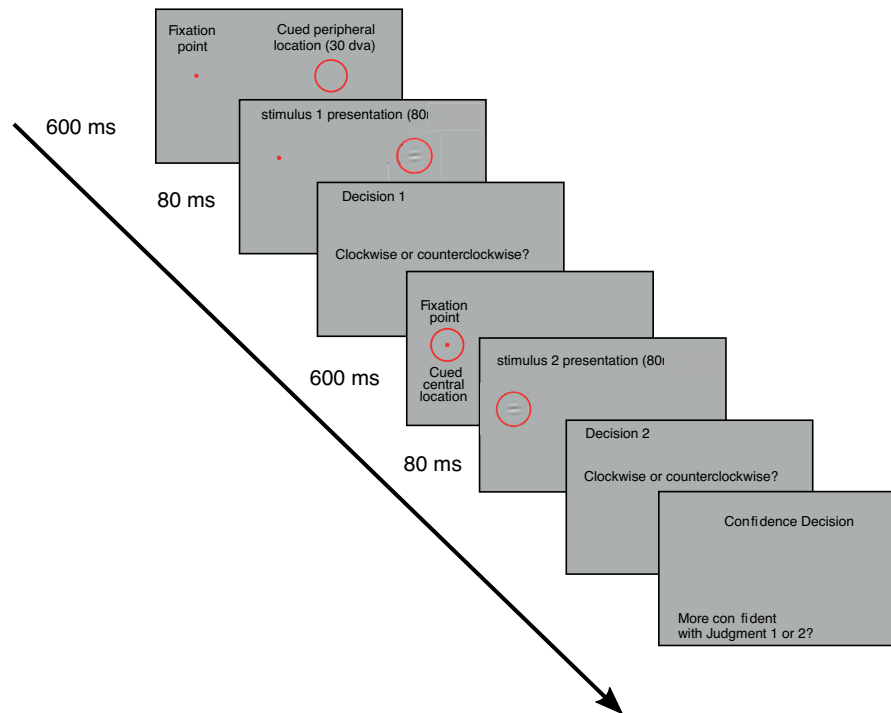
Fixation point

Cued peripheral location (30 dva)

600 ms

stimulus 1 presentation (80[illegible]

80 ms

Decision 1

Clockwise or counterclockwise?

Fixation point

Cued central location

600 ms

stimulus 2 presentation (80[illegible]

80 ms

Decision 2

Clockwise or counterclockwise?

Confidence Decision

More con fident with Judgment 1 or 2?